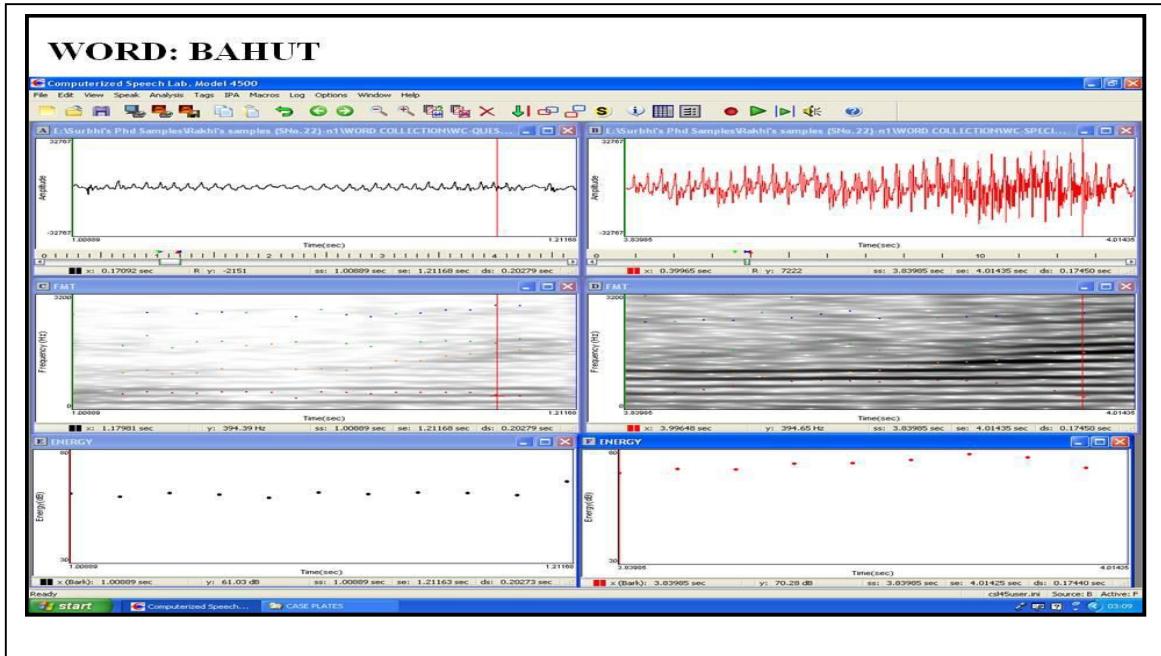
WORD: BAHUT

Computerized Speech Lab, Model 4500

File Edit View Speak Analysis Tags IPA Macros Log Options Window Help

A E:\Surbhi's Phd Samples\Rakhi's samples (SNo.22)-n1\WORD COLLECTION\WC-QUES...

32767

Amplitude

-32767

1.00889

Time(sec)

1.21168

0 1 2 3 4

x: 0.17092 sec R y: -2151 ss: 1.00889 sec se: 1.21168 sec ds: 0.20279 sec

B E:\Surbhi's Phd Samples\Rakhi's samples (SNo.22)-n1\WORD COLLECTION\WC-SPECI...

32767

Amplitude

-32767

3.83985

Time(sec)

4.01435

0 10

x: 0.39965 sec R y: 7222 ss: 3.83985 sec se: 4.01435 sec ds: 0.17450 sec

C FMT

3200

Frequency (Hz)

0

1.00889

Time(sec)

1.21168

x: 1.17981 sec y: 394.39 Hz ss: 1.00889 sec se: 1.21168 sec ds: 0.20279 sec

D FMT

3200

Frequency (Hz)

0

3.83985

Time(sec)

4.01435

x: 3.99648 sec y: 394.65 Hz ss: 3.83985 sec se: 4.01435 sec ds: 0.17450 sec

E ENERGY

60

Energy (dB)

30

1.00889

Time(sec)

1.21168

x (Bark): 1.00889 sec y: 61.03 dB ss: 1.00889 sec se: 1.21163 sec ds: 0.20273 sec

F ENERGY

60

Energy (dB)

30

3.83985

Time(sec)

4.01435

x (Bark): 3.83985 sec y: 70.28 dB ss: 3.83985 sec se: 4.01425 sec ds: 0.17440 sec

Ready

csl45user.ini Source: B Active: F

start Computerized Speech... CASE PLATES 03:09